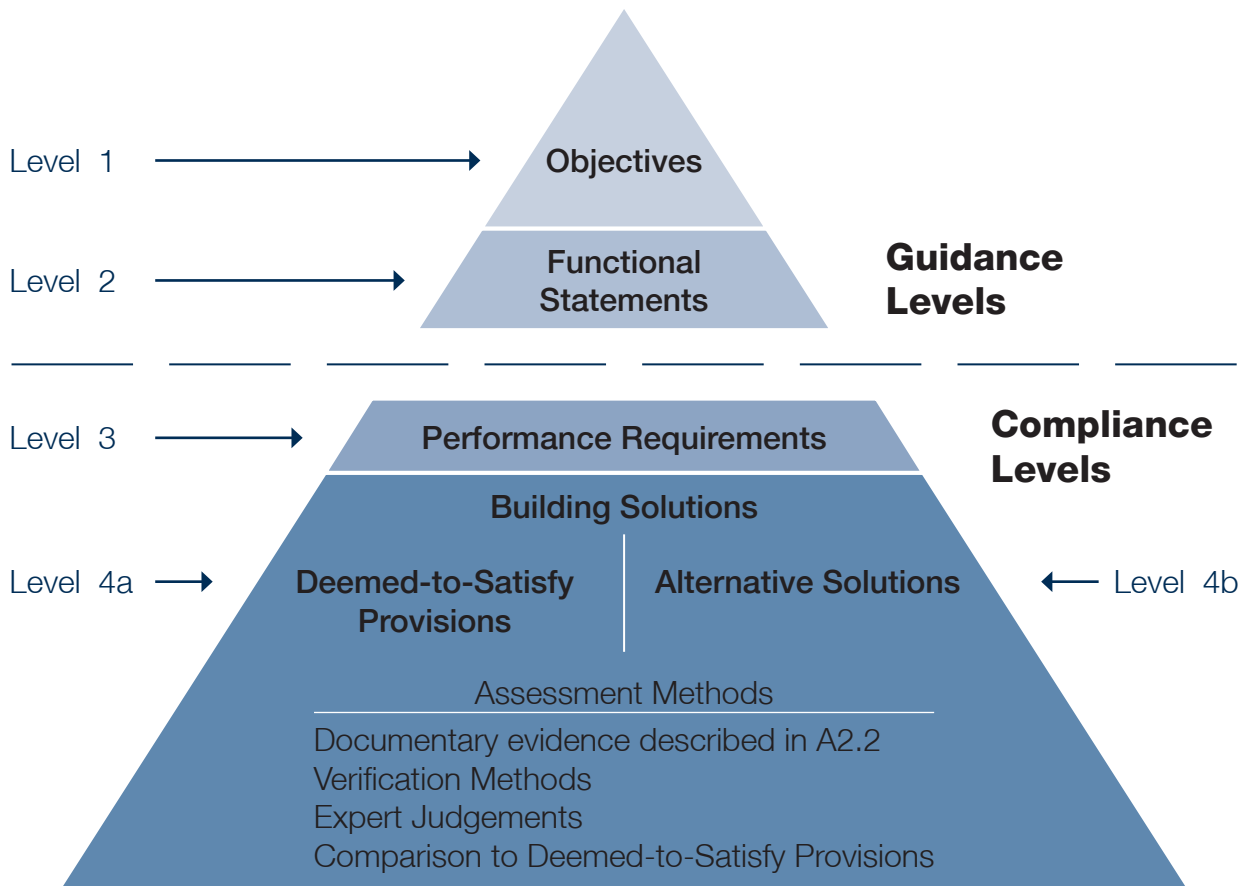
Level 1

Objectives

Level 2

Functional Statements

Guidance Levels

Level 3

Performance Requirements

Compliance Levels

Building Solutions

Level 4a

Deemed-to-Satisfy Provisions

Alternative Solutions

Level 4b

Assessment Methods

Documentary evidence described in A2.2
Verification Methods
Expert Judgements
Comparison to Deemed-to-Satisfy Provisions